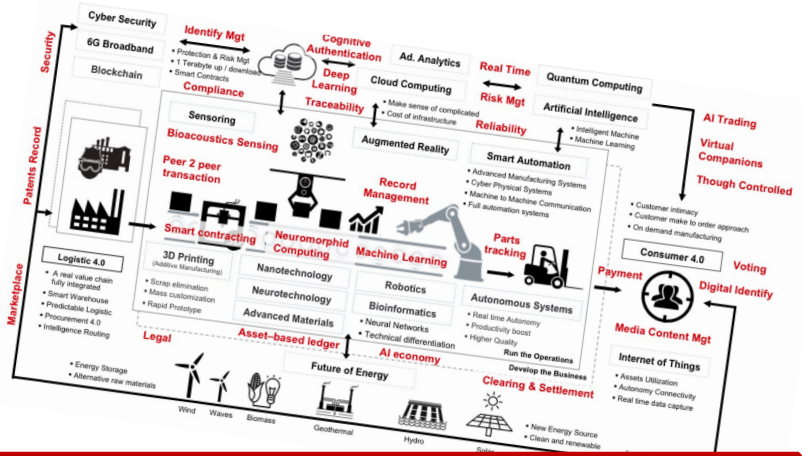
Cyber Security

6G Broadband

Blockchain

Identify Mgt

• Protection & Risk Mgt
• 1 Terabyte up / download
• Smart Contracts

Cognitive Authentication

Deep Learning

Ad. Analytics

Cloud Computing

• Make sense of complicated
• Cost of infrastructure

Real Time

Risk Mgt

Quantum Computing

Artificial Intelligence

• Intelligent Machine
• Machine Learning

Security

Patents Record

Compliance

Traceability

Reliability

AI Trading

Virtual Companions

Though Controlled

Sensoring

Bioacoustics Sensing

Augmented Reality

Smart Automation

• Advanced Manufacturing Systems
• Cyber Physical Systems
• Machine to Machine Communication
• Full automation systems

Peer 2 peer transaction

Record Management

Smart contracting

Neuromorphid Computing

Machine Learning

Parts tracking

• Customer intimacy
• Customer make to order approach
• On demand manufacturing

Consumer 4.0

Voting

Payment

Digital Identify

Logistic 4.0

• A real value chain fully integrated
• Smart Warehouse
• Predictable Logistic
• Procurement 4.0
• Intelligence Routing

3D Printing (Additive Manufacturing)

• Scrap elimination
• Mass customization
• Rapid Prototype

Nanotechnology

Neurotechnology

Advanced Materials

Robotics

Bioinformatics

• Neural Networks
• Technical differentiation

Autonomous Systems

• Real time Autonomy
• Productivity boost
• Higher Quality

Run the Operations

Develop the Business

Media Content Mgt

Marketplace

Legal

Asset-based ledger

AI economy

Internet of Things

• Assets Utilization
• Autonomy Connectivity
• Real time data capture

• Energy Storage
• Alternative raw materials

Future of Energy

Clearing & Settlement

Wind

Waves

Biomass

Geothermal

Hydro

Solar

• New Energy Source
• Clean and renewable